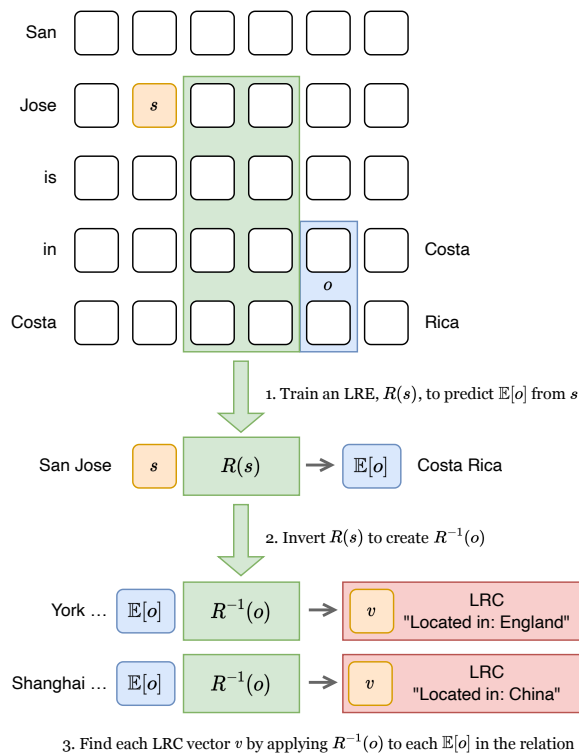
San

Jose

$s$

is

in

Costa

$o$

Costa

Rica

1. Train an LRE, $R(s)$, to predict $\mathbb{E}[o]$ from $s$

San Jose

$s$

$R(s)$

$\mathbb{E}[o]$

Costa Rica

2. Invert $R(s)$ to create $R^{-1}(o)$

York …

$\mathbb{E}[o]$

$R^{-1}(o)$

$v$

LRC
"Located in: England"

Shanghai …

$\mathbb{E}[o]$

$R^{-1}(o)$

$v$

LRC
"Located in: China"

3. Find each LRC vector $v$ by applying $R^{-1}(o)$ to each $\mathbb{E}[o]$ in the relation